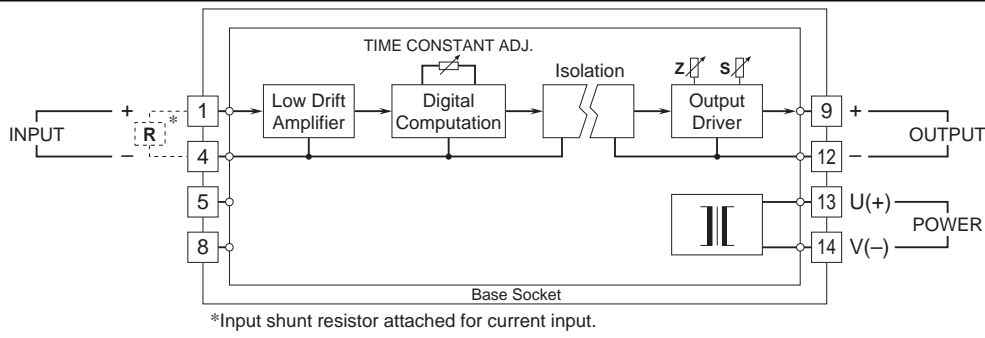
TIME CONSTANT ADJ.

INPUT

+

–

R *

1

4

5

8

Low Drift Amplifier

Digital Computation

Isolation

Z

S

Output Driver

9

12

13

14

+

–

OUTPUT

U(+)

V(–)

POWER

Base Socket

*Input shunt resistor attached for current input.